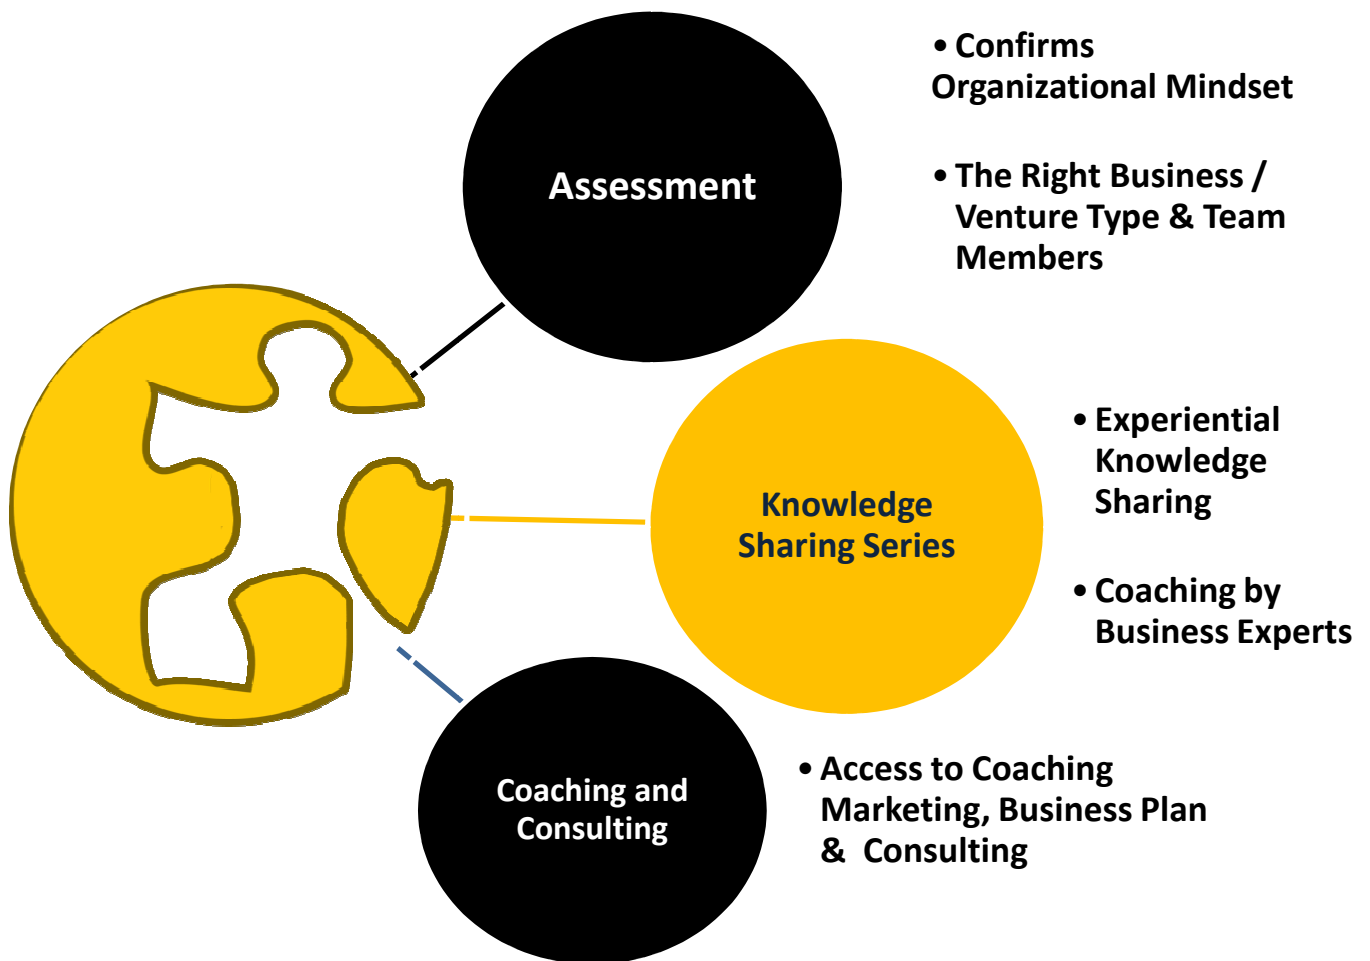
Assessment

• Confirms Organizational Mindset

• The Right Business / Venture Type & Team Members

Knowledge Sharing Series

• Experiential Knowledge Sharing

• Coaching by Business Experts

Coaching and Consulting

• Access to Coaching Marketing, Business Plan & Consulting